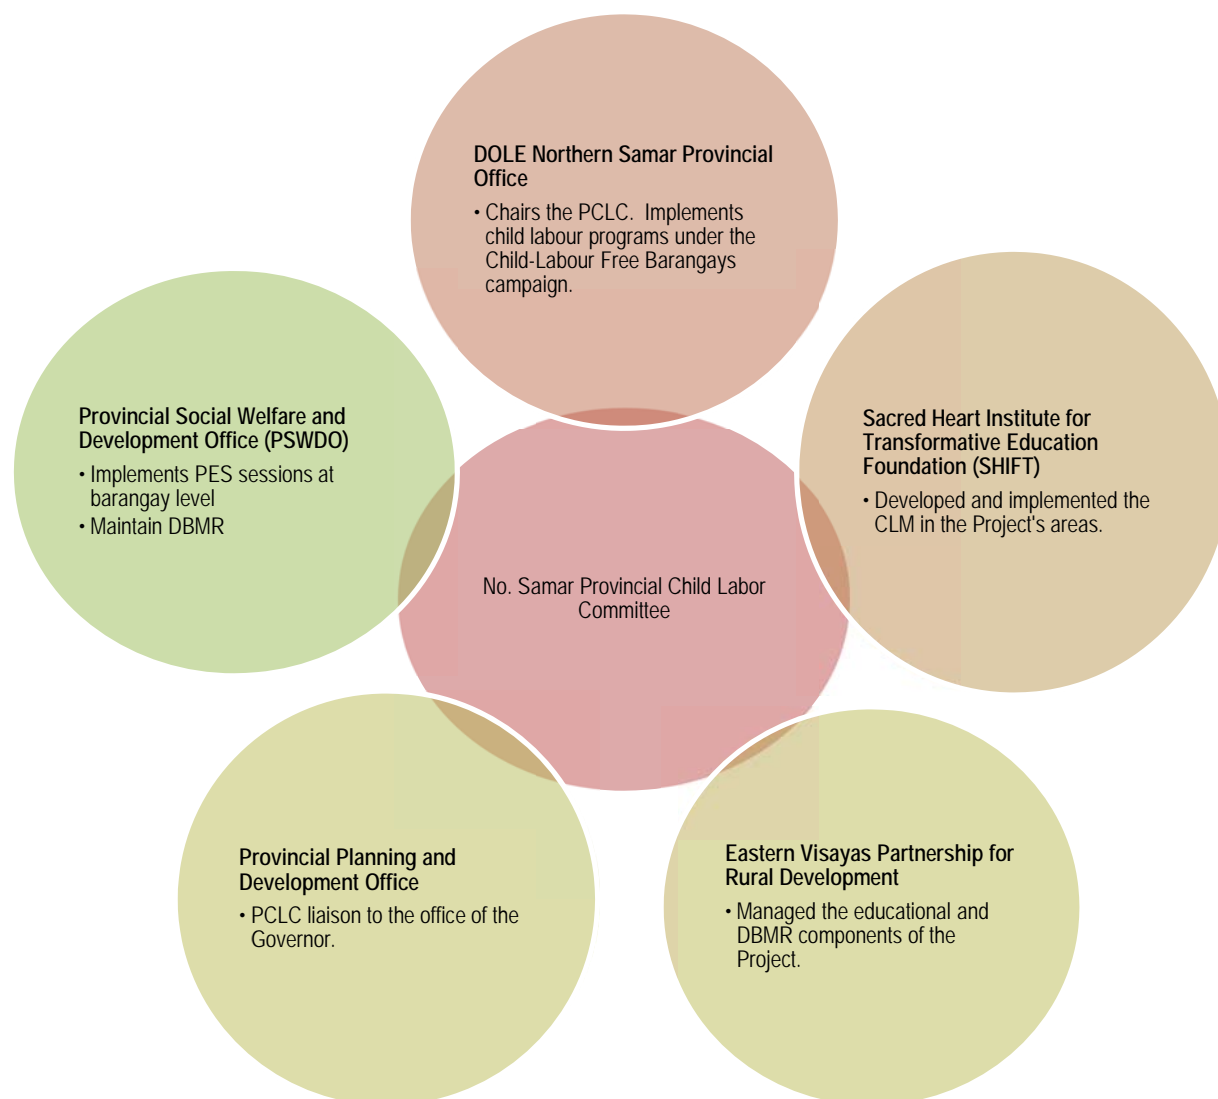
DOLE Northern Samar Provincial Office
• Chairs the PCLC. Implements child labour programs under the Child-Labour Free Barangays campaign.

Provincial Social Welfare and Development Office (PSWDO)
• Implements PES sessions at barangay level
• Maintain DBMR

Sacred Heart Institute for Transformative Education Foundation (SHIFT)
• Developed and implemented the CLM in the Project's areas.

No. Samar Provincial Child Labor Committee

Provincial Planning and Development Office
• PCLC liaison to the office of the Governor.

Eastern Visayas Partnership for Rural Development
• Managed the educational and DBMR components of the Project.